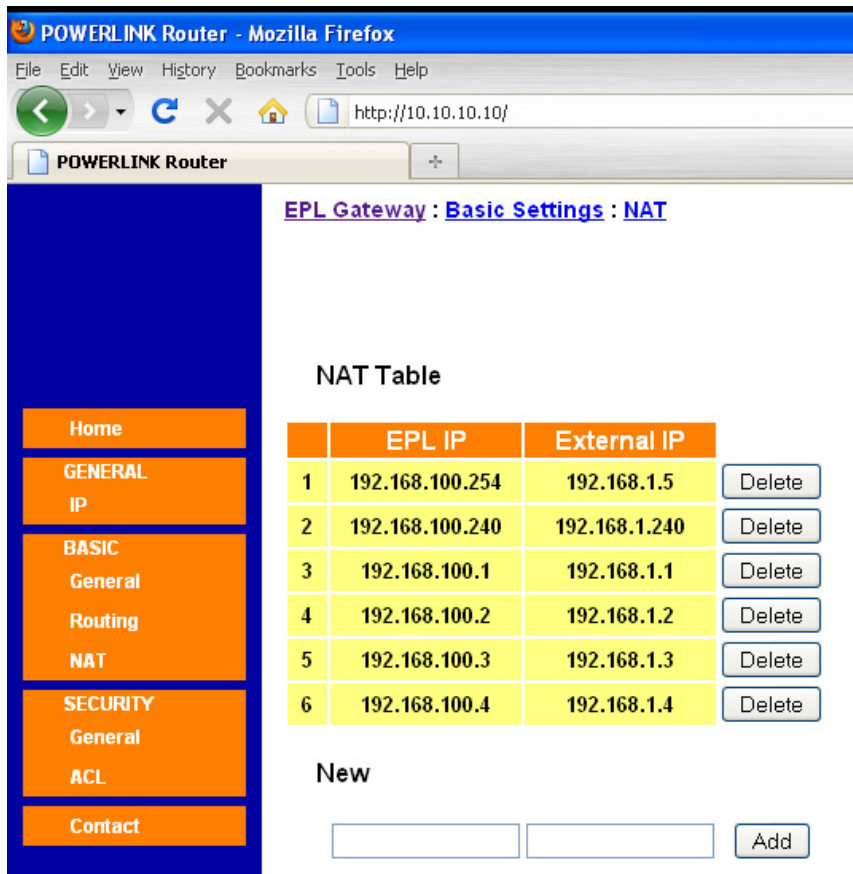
POWERLINK Router - Mozilla Firefox

File Edit View History Bookmarks Tools Help

http://10.10.10.10/

POWERLINK Router

EPL Gateway : Basic Settings : NAT

Home

GENERAL
IP

BASIC
General
Routing
NAT

SECURITY
General
ACL

Contact

NAT Table

| | EPL IP | External IP | |
|---|---|---|---|
| 1 | 192.168.100.254 | 192.168.1.5 | Delete |
| 2 | 192.168.100.240 | 192.168.1.240 | Delete |
| 3 | 192.168.100.1 | 192.168.1.1 | Delete |
| 4 | 192.168.100.2 | 192.168.1.2 | Delete |
| 5 | 192.168.100.3 | 192.168.1.3 | Delete |
| 6 | 192.168.100.4 | 192.168.1.4 | Delete |

New

Add